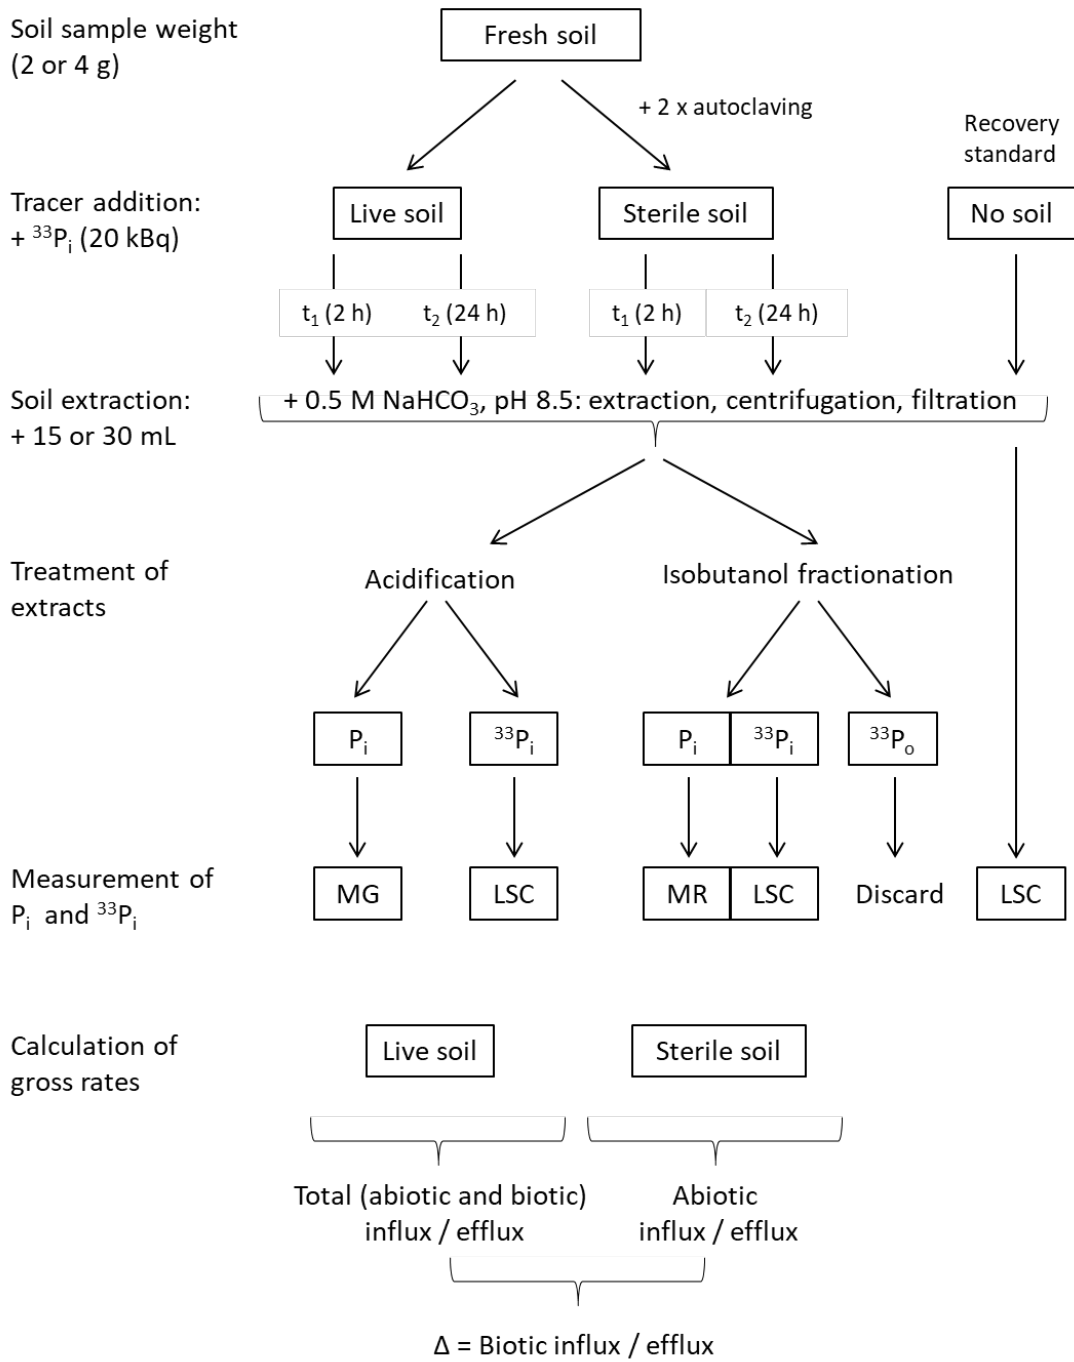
Soil sample weight (2 or 4 g)

Fresh soil

+ 2 x autoclaving

Recovery standard

Tracer addition: + $^{33}P_i$ (20 kBq)

Live soil

Sterile soil

No soil

$t_1$ (2 h) $t_2$ (24 h)

$t_1$ (2 h) $t_2$ (24 h)

Soil extraction: + 15 or 30 mL

+ 0.5 M $NaHCO_3$, pH 8.5: extraction, centrifugation, filtration

Treatment of extracts

Acidification

Isobutanol fractionation

$P_i$

$^{33}P_i$

$P_i$

$^{33}P_i$

$^{33}P_o$

Measurement of $P_i$ and $^{33}P_i$

MG

LSC

MR

LSC

Discard

LSC

Calculation of gross rates

Live soil

Sterile soil

Total (abiotic and biotic) influx / efflux

Abiotic influx / efflux

Δ = Biotic influx / efflux